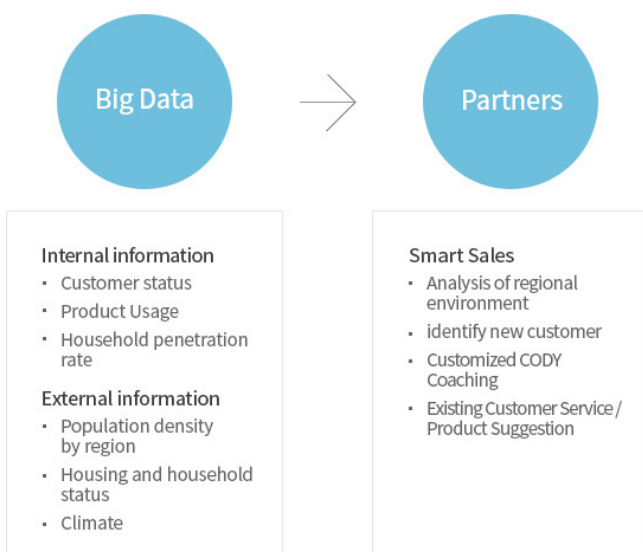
Big Data

Partners

Internal information
- Customer status
- Product Usage
- Household penetration rate

External information
- Population density by region
- Housing and household status
- Climate

Smart Sales
- Analysis of regional environment
- identify new customer
- Customized CODY Coaching
- Existing Customer Service / Product Suggestion